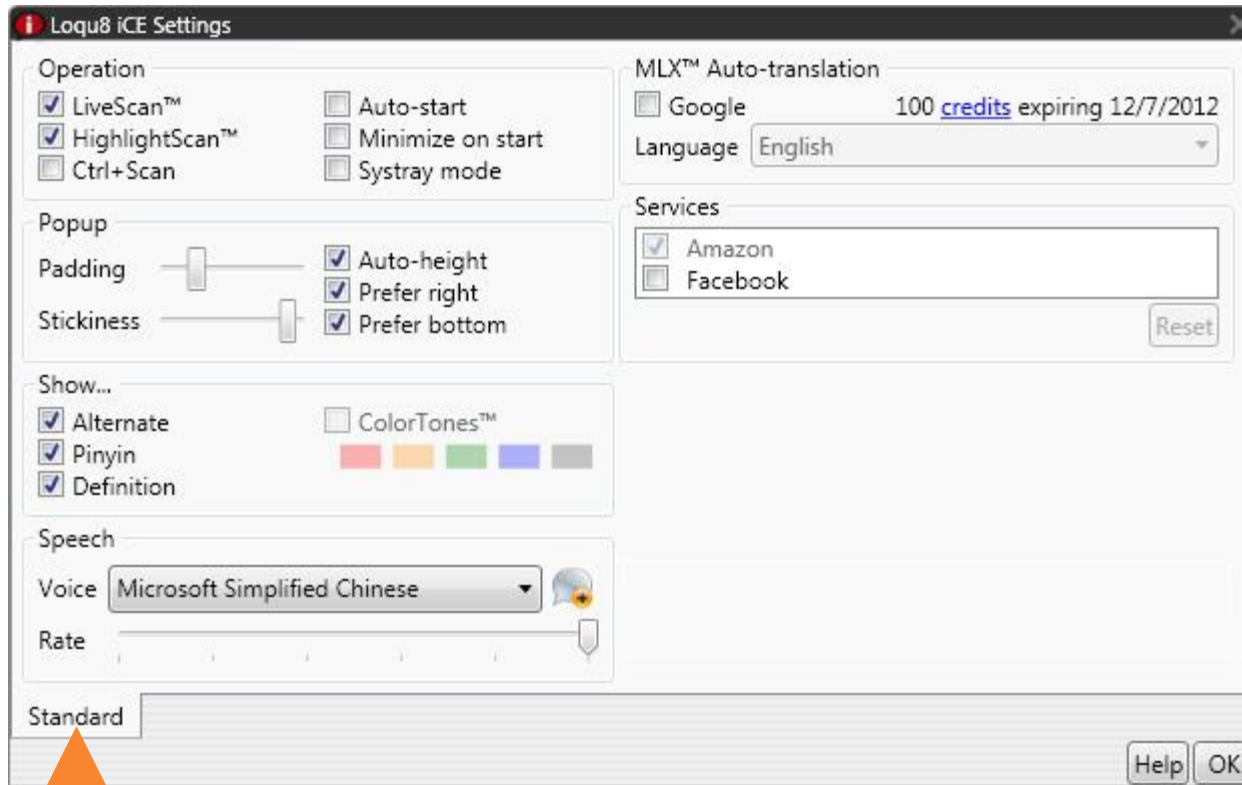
Loqu8 iCE Settings

Operation
LiveScan™
HighlightScan™
Ctrl+Scan
Auto-start
Minimize on start
Systray mode

Popup
Padding
Stickiness
Auto-height
Prefer right
Prefer bottom

Show...
Alternate
Pinyin
Definition
ColorTones™

Speech
Voice Microsoft Simplified Chinese
Rate

MLX™ Auto-translation
Google 100 credits expiring 12/7/2012
Language English

Services
Amazon
Facebook
Reset

Standard

Help OK